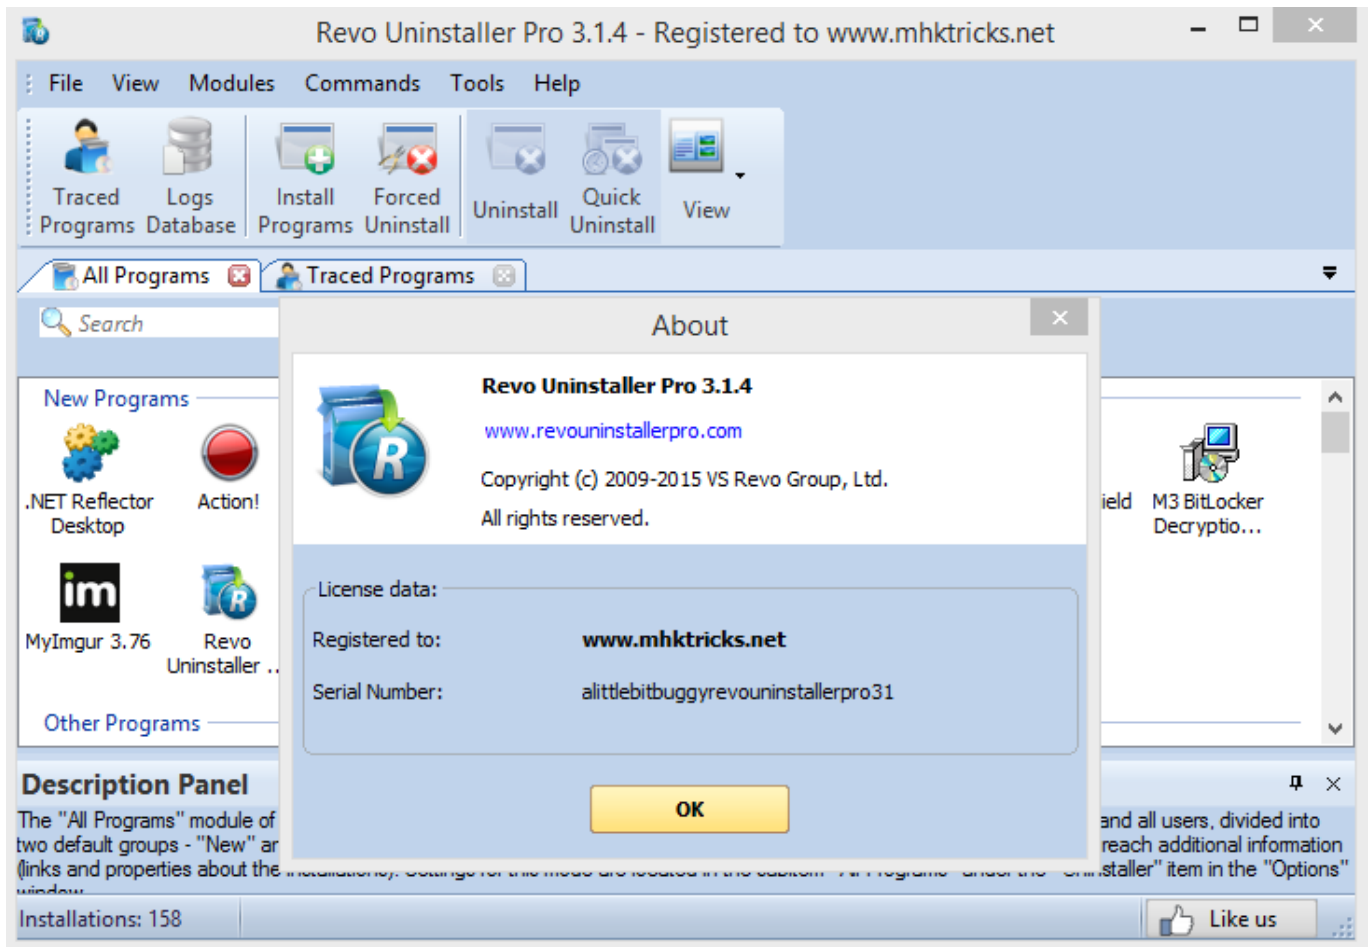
Revo Uninstaller Pro 3.1.4 - Registered to www.mhktricks.net

File View Modules Commands Tools Help

Traced Programs Logs Database Install Programs Forced Uninstall Uninstall Quick Uninstall View

All Programs Traced Programs

Search

New Programs

.NET Reflector Desktop Action!

MyImgur 3.76 Revo Uninstaller ...

Other Programs

ield M3 BitLocker Decryptio...

About

Revo Uninstaller Pro 3.1.4

www.revouninstallerpro.com

Copyright (c) 2009-2015 VS Revo Group, Ltd.

All rights reserved.

License data:

Registered to: www.mhktricks.net

Serial Number: alittlebitbuggyrevouninstallerpro31

OK

Description Panel

The "All Programs" module of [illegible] and all users, divided into two default groups - "New" ar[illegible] reach additional information (links and properties about the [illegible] nstaller" item in the "Options" window.

Installations: 158

Like us